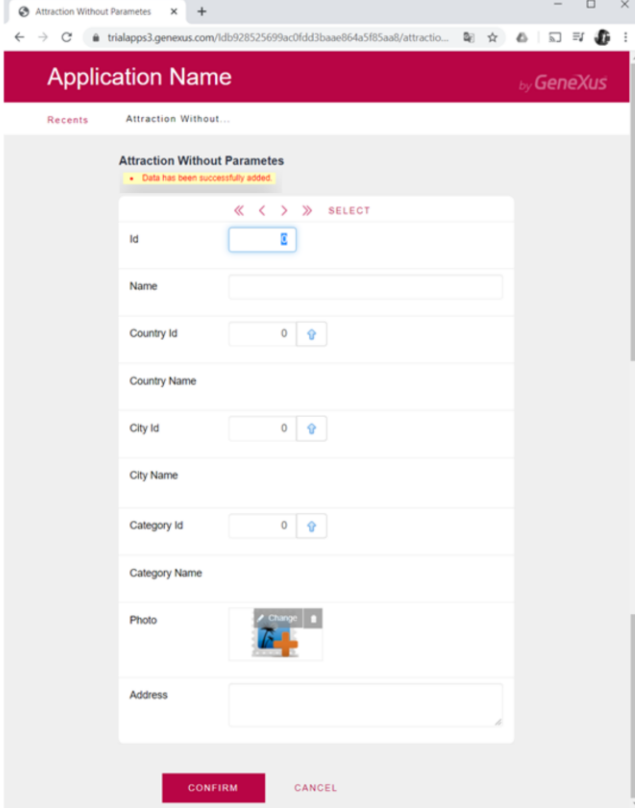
Attraction Without Parametes ×

trialapps3.genexus.com/Idb928525699ac0fdd3baae864a5f85aa8/attractio...

Application Name

by GeneXus

Recents Attraction Without...

Attraction Without Parametes

Data has been successfully added.

SELECT

Id

Name

Country Id 0

Country Name

City Id 0

City Name

Category Id 0

Category Name

Photo Change

Address

CONFIRM CANCEL